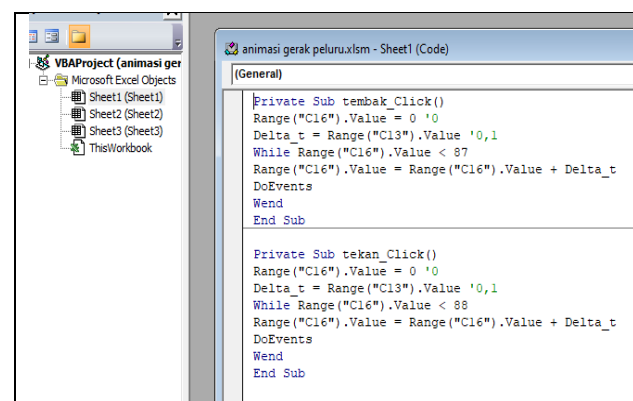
VBAProject (animasi ger
Microsoft Excel Objects
Sheet1 (Sheet1)
Sheet2 (Sheet2)
Sheet3 (Sheet3)
ThisWorkbook

animasi gerak peluru.xlsm - Sheet1 (Code)
(General)

Private Sub tembak_Click()
Range("C16").Value = 0 '0
Delta_t = Range("C13").Value '0,1
While Range("C16").Value < 87
Range("C16").Value = Range("C16").Value + Delta_t
DoEvents
Wend
End Sub

Private Sub tekan_Click()
Range("C16").Value = 0 '0
Delta_t = Range("C13").Value '0,1
While Range("C16").Value < 88
Range("C16").Value = Range("C16").Value + Delta_t
DoEvents
Wend
End Sub